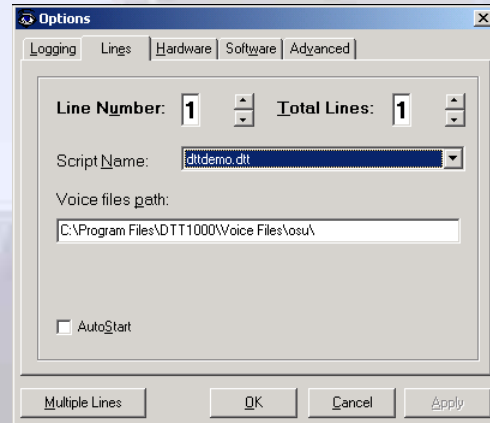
Options

Logging | Lines | Hardware | Software | Advanced

Line Number: 1

Total Lines: 1

Script Name: dttdemo.dtt

Voice files path:

C:\Program Files\DTT1000\Voice Files\osu\

AutoStart

Multiple Lines

OK

Cancel

Apply